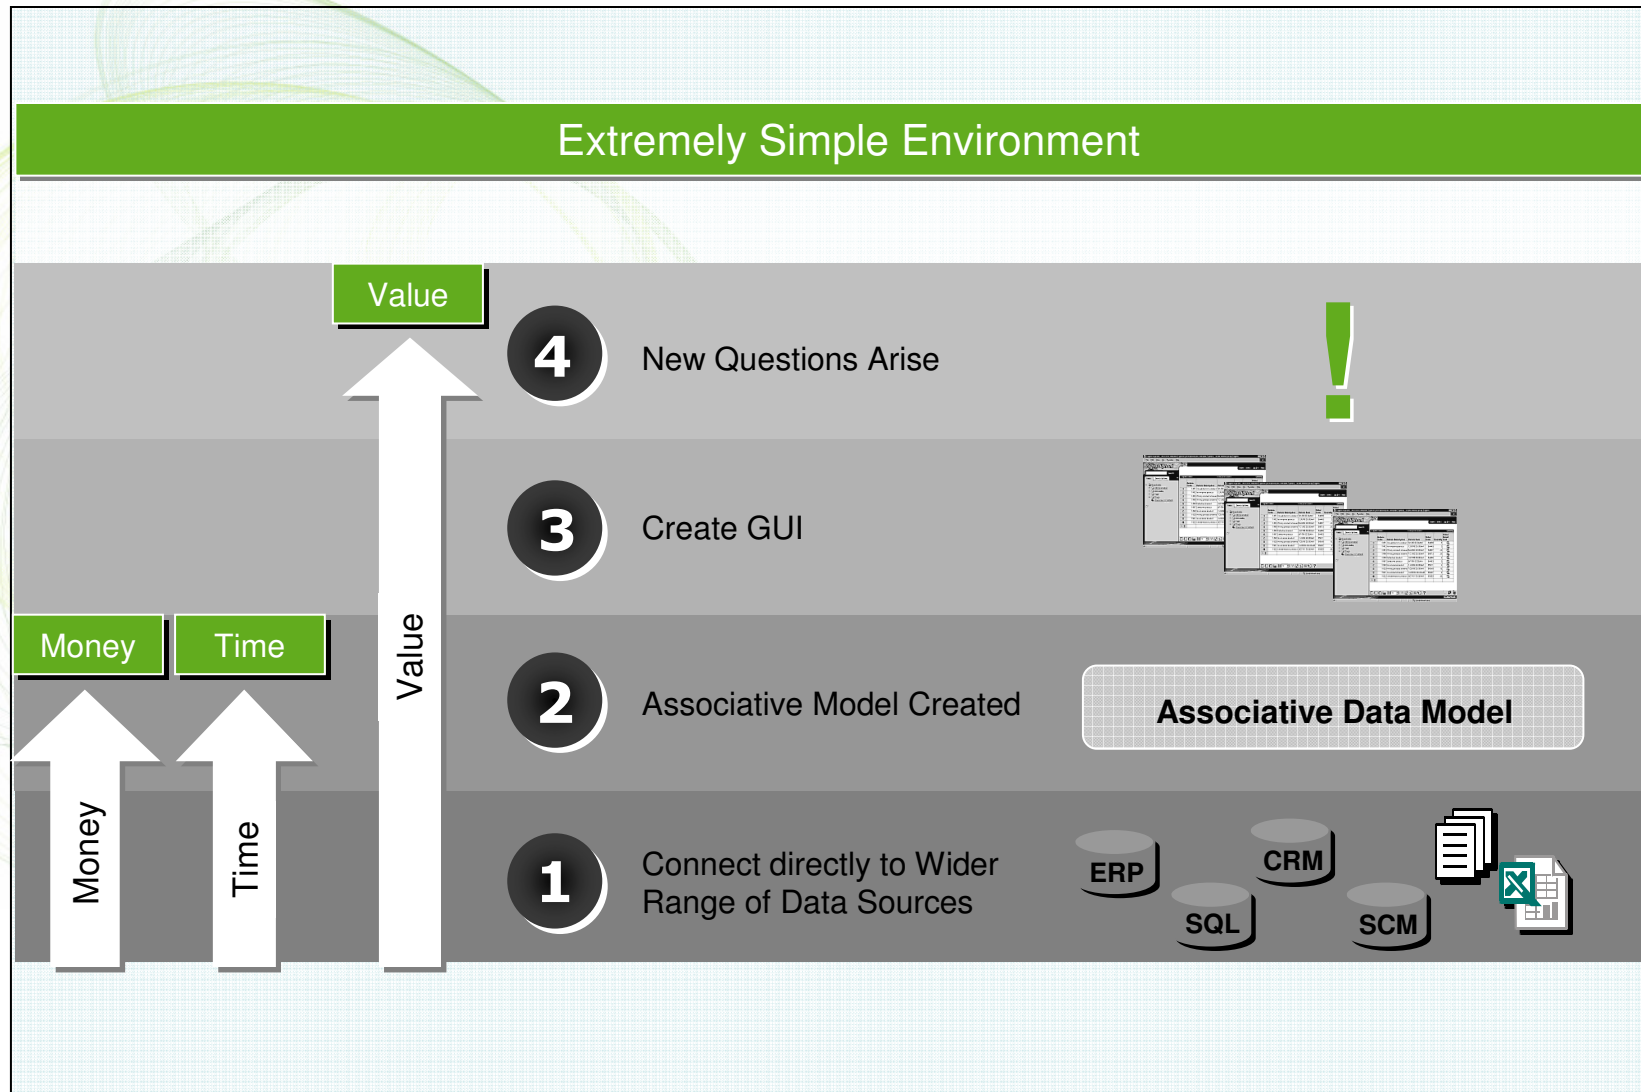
Extremely Simple Environment

Value

4 New Questions Arise

!

3 Create GUI

Money Time

Value

2 Associative Model Created

Associative Data Model

Money

Time

1 Connect directly to Wider Range of Data Sources

ERP CRM SQL SCM